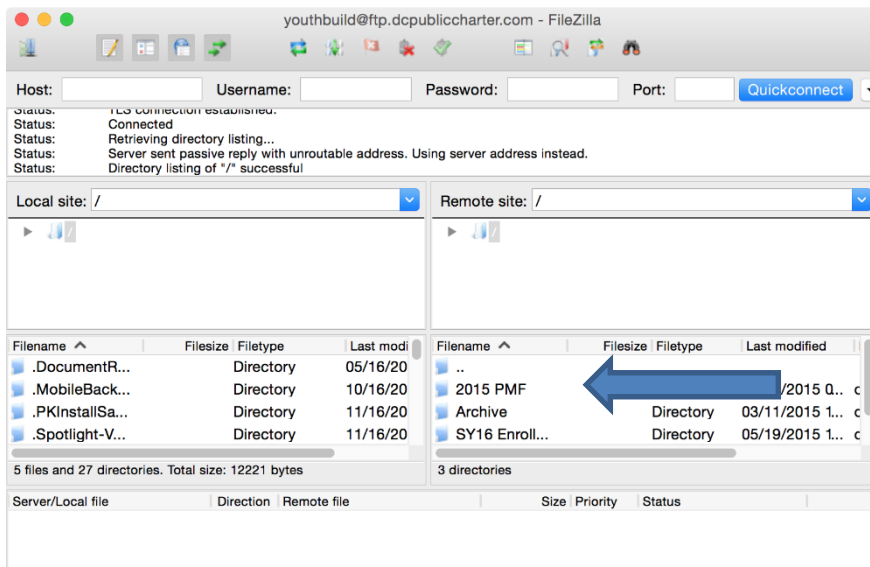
youthbuild@ftp.dcpubliccharter.com - FileZilla

Host: Username: Password: Port: Quickconnect

Status: TLS connection established.
Status: Connected
Status: Retrieving directory listing...
Status: Server sent passive reply with unroutable address. Using server address instead.
Status: Directory listing of "/" successful

Local site: /

Remote site: /

| Filename | Filesize | Filetype | Last modi |
|---|---|---|---|
| .DocumentR... | | Directory | 05/16/20 |
| .MobileBack... | | Directory | 10/16/20 |
| .PKInstallSa... | | Directory | 11/16/20 |
| .Spotlight-V... | | Directory | 11/16/20 |

5 files and 27 directories. Total size: 12221 bytes

| Filename | Filesize | Filetype | Last modified | |
|---|---|---|---|---|
| .. | | | | |
| 2015 PMF | | | /2015 0... | c |
| Archive | | Directory | 03/11/2015 1... | c |
| SY16 Enroll... | | Directory | 05/19/2015 1... | c |

3 directories

Server/Local file | Direction | Remote file | Size | Priority | Status